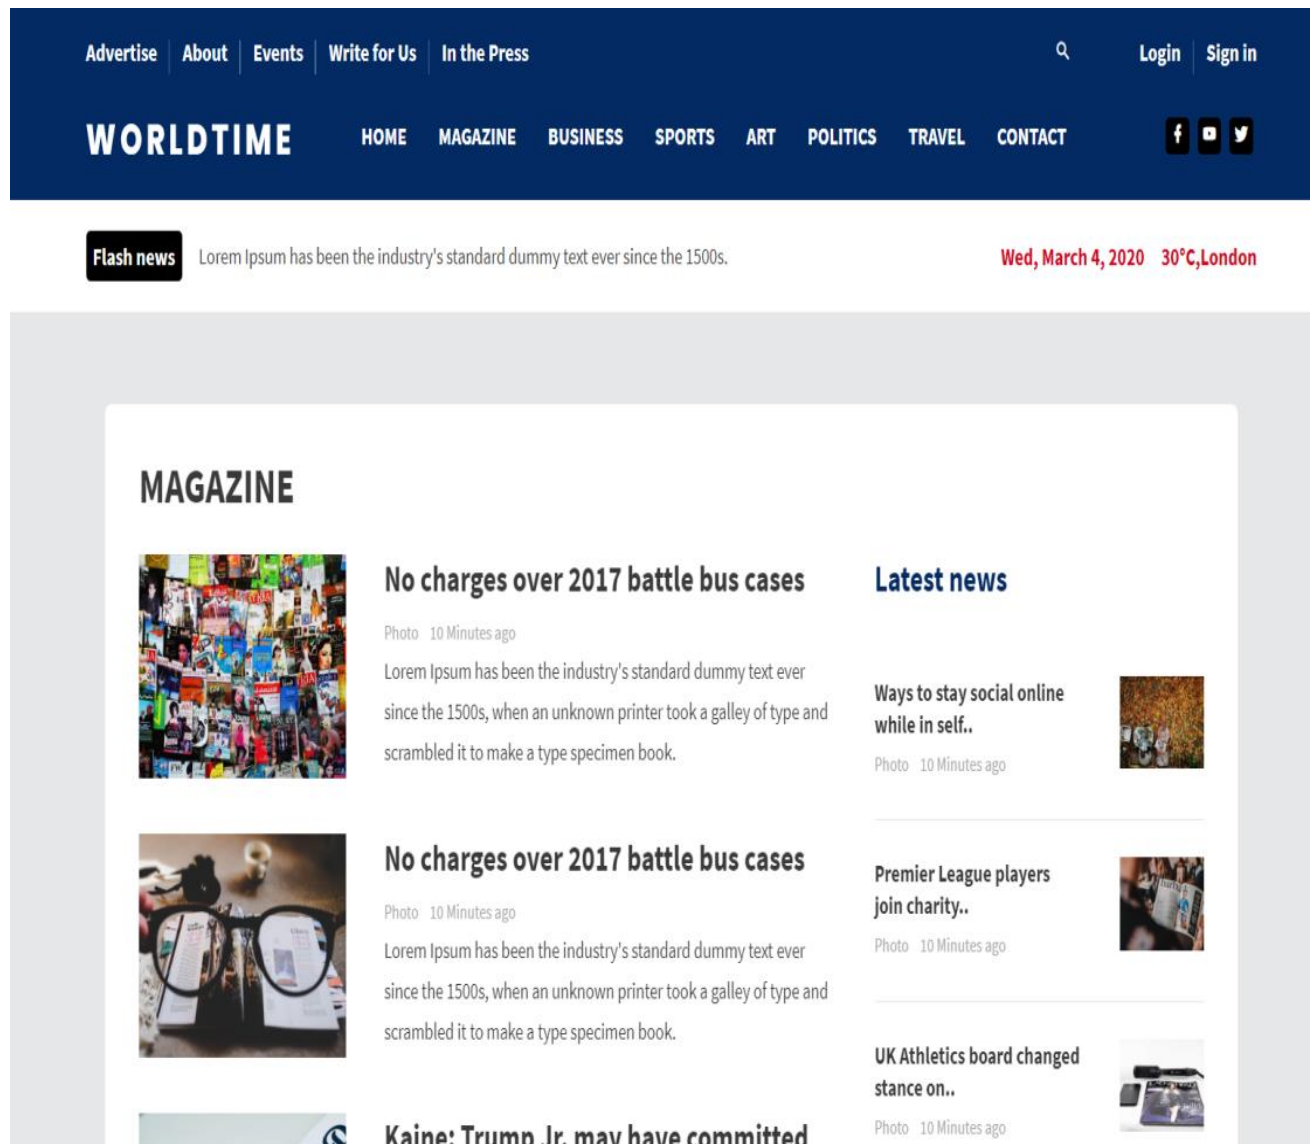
Advertise | About | Events | Write for Us | In the Press

Login | Sign in

WORLDTIME

HOME MAGAZINE BUSINESS SPORTS ART POLITICS TRAVEL CONTACT

Flash news Lorem Ipsum has been the industry's standard dummy text ever since the 1500s.

Wed, March 4, 2020 30°C,London

MAGAZINE

No charges over 2017 battle bus cases

Photo 10 Minutes ago

Lorem Ipsum has been the industry's standard dummy text ever since the 1500s, when an unknown printer took a galley of type and scrambled it to make a type specimen book.

No charges over 2017 battle bus cases

Photo 10 Minutes ago

Lorem Ipsum has been the industry's standard dummy text ever since the 1500s, when an unknown printer took a galley of type and scrambled it to make a type specimen book.

Kaine: Trump Jr. may have committed

Latest news

Ways to stay social online while in self..

Photo 10 Minutes ago

Premier League players join charity..

Photo 10 Minutes ago

UK Athletics board changed stance on..

Photo 10 Minutes ago